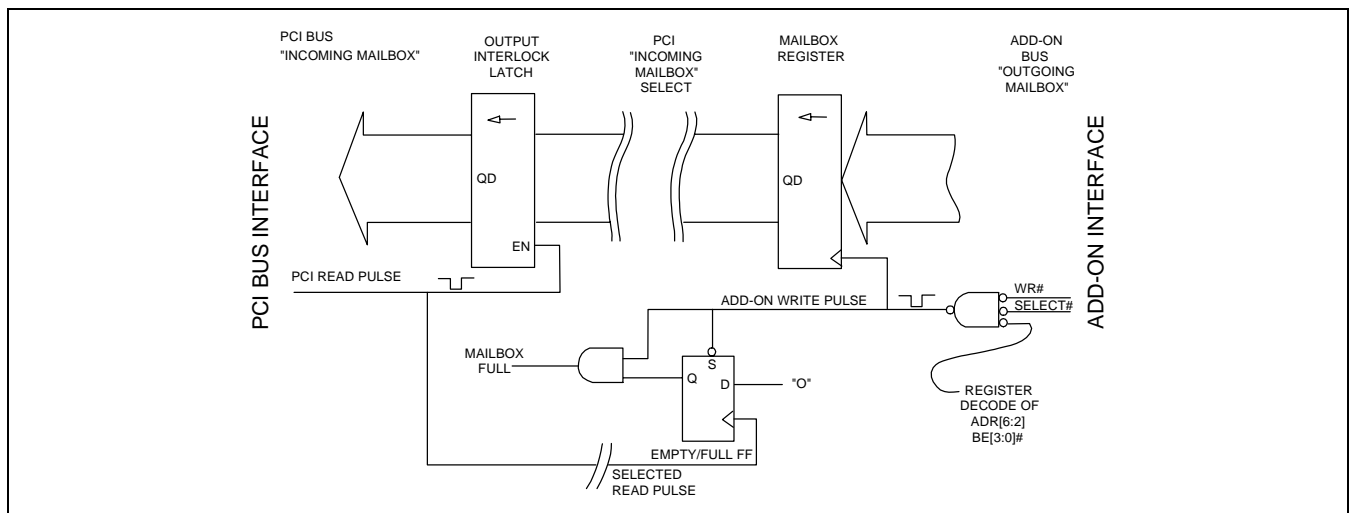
PCI BUS "INCOMING MAILBOX"

OUTPUT INTERLOCK LATCH

PCI "INCOMING MAILBOX" SELECT

MAILBOX REGISTER

ADD-ON BUS "OUTGOING MAILBOX"

PCI BUS INTERFACE

QD

EN

QD

ADD-ON INTERFACE

PCI READ PULSE

ADD-ON WRITE PULSE

WR#

SELECT#

MAILBOX FULL

S

Q

D

"O"

REGISTER DECODE OF ADR[6:2] BE[3:0]#

EMPTY/FULL FF

SELECTED READ PULSE